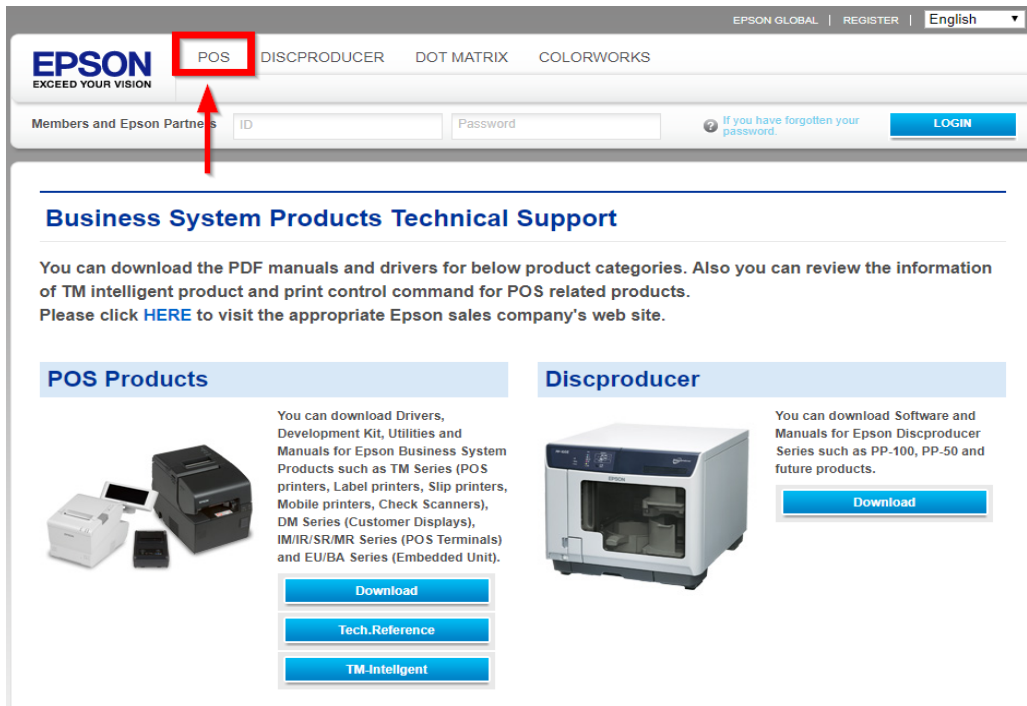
EPSON GLOBAL | REGISTER | English

EPSON
EXCEED YOUR VISION

POS DISCPRODUCER DOT MATRIX COLORWORKS

Members and Epson Partners ID Password

If you have forgotten your password.

LOGIN

Business System Products Technical Support

You can download the PDF manuals and drivers for below product categories. Also you can review the information of TM intelligent product and print control command for POS related products.
Please click HERE to visit the appropriate Epson sales company's web site.

POS Products

You can download Drivers, Development Kit, Utilities and Manuals for Epson Business System Products such as TM Series (POS printers, Label printers, Slip printers, Mobile printers, Check Scanners), DM Series (Customer Displays), IM/IR/SR/MR Series (POS Terminals) and EU/BA Series (Embedded Unit).

Download

Tech.Reference

TM-Intelligent

Discproducer

You can download Software and Manuals for Epson Discproducer Series such as PP-100, PP-50 and future products.

Download